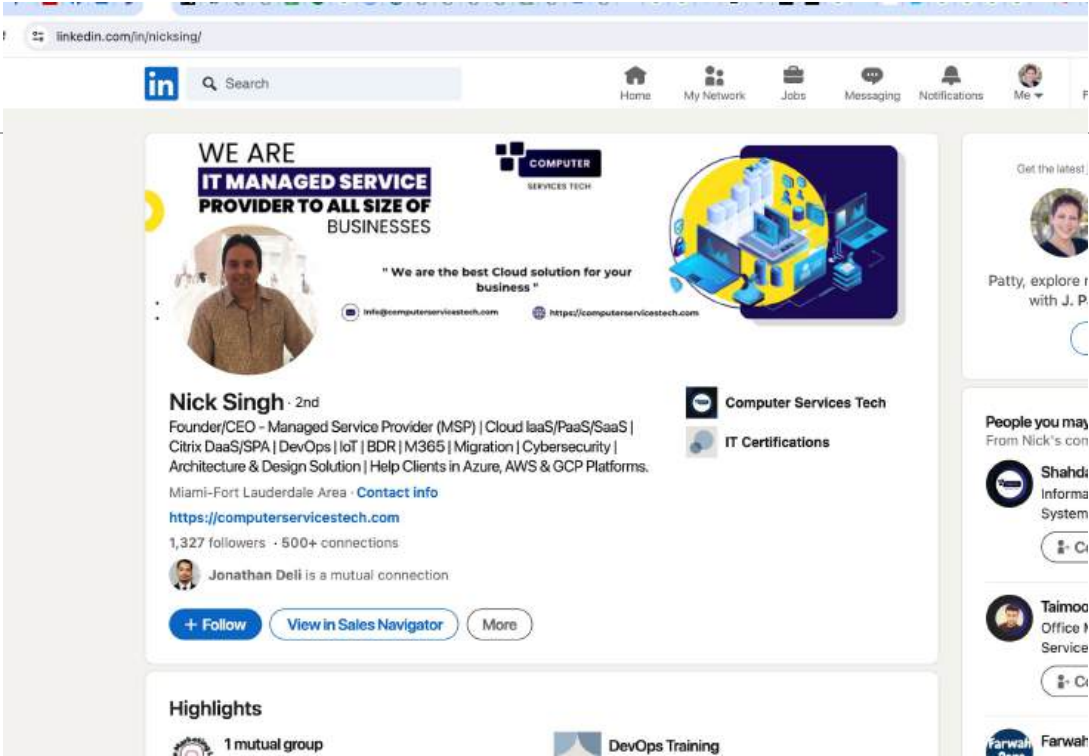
linkedin.com/in/nicksing/

in Search

Home My Network Jobs Messaging Notifications Me

WE ARE
IT MANAGED SERVICE
PROVIDER TO ALL SIZE OF
BUSINESSES

COMPUTER
SERVICES TECH

" We are the best Cloud solution for your business "

info@computerservicestech.com https://computerservicestech.com

Nick Singh · 2nd
Founder/CEO - Managed Service Provider (MSP) | Cloud IaaS/PaaS/SaaS | Citrix DaaS/SPA | DevOps | IoT | BDR | M365 | Migration | Cybersecurity | Architecture & Design Solution | Help Clients in Azure, AWS & GCP Platforms.

Miami-Fort Lauderdale Area · Contact info
https://computerservicestech.com
1,327 followers · 500+ connections

Jonathan Deli is a mutual connection

+ Follow View in Sales Navigator More

Computer Services Tech
IT Certifications

Get the latest

Patty, explore
with J. P

People you may
From Nick's co

Shahd
Informa
System

Taimo
Office
Service

Farwah

Highlights

1 mutual group

DevOps Training